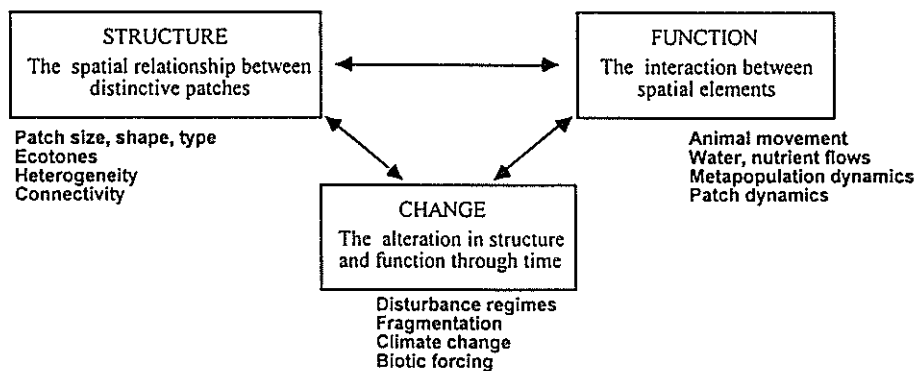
STRUCTURE
The spatial relationship between distinctive patches

Patch size, shape, type
Ecotones
Heterogeneity
Connectivity

FUNCTION
The interaction between spatial elements

Animal movement
Water, nutrient flows
Metapopulation dynamics
Patch dynamics

CHANGE
The alteration in structure and function through time

Disturbance regimes
Fragmentation
Climate change
Biotic forcing